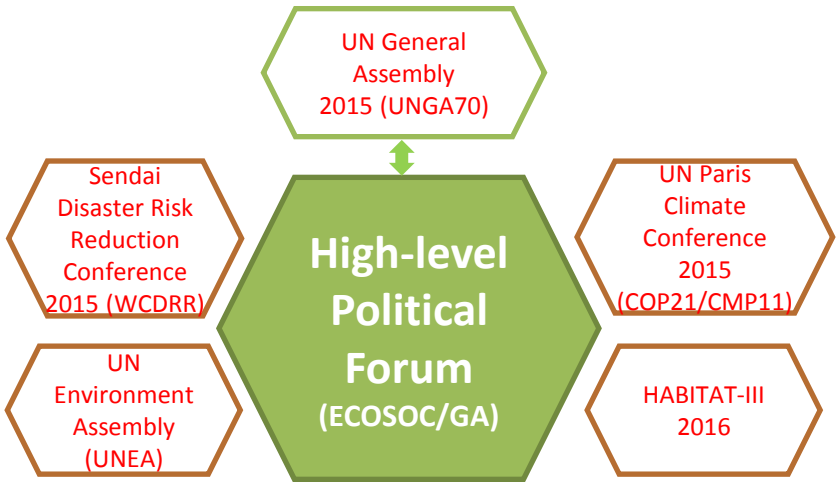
UN General Assembly 2015 (UNGA70)

Sendai Disaster Risk Reduction Conference 2015 (WCDRR)

High-level Political Forum (ECOSOC/GA)

UN Paris Climate Conference 2015 (COP21/CMP11)

UN Environment Assembly (UNEA)

HABITAT-III 2016